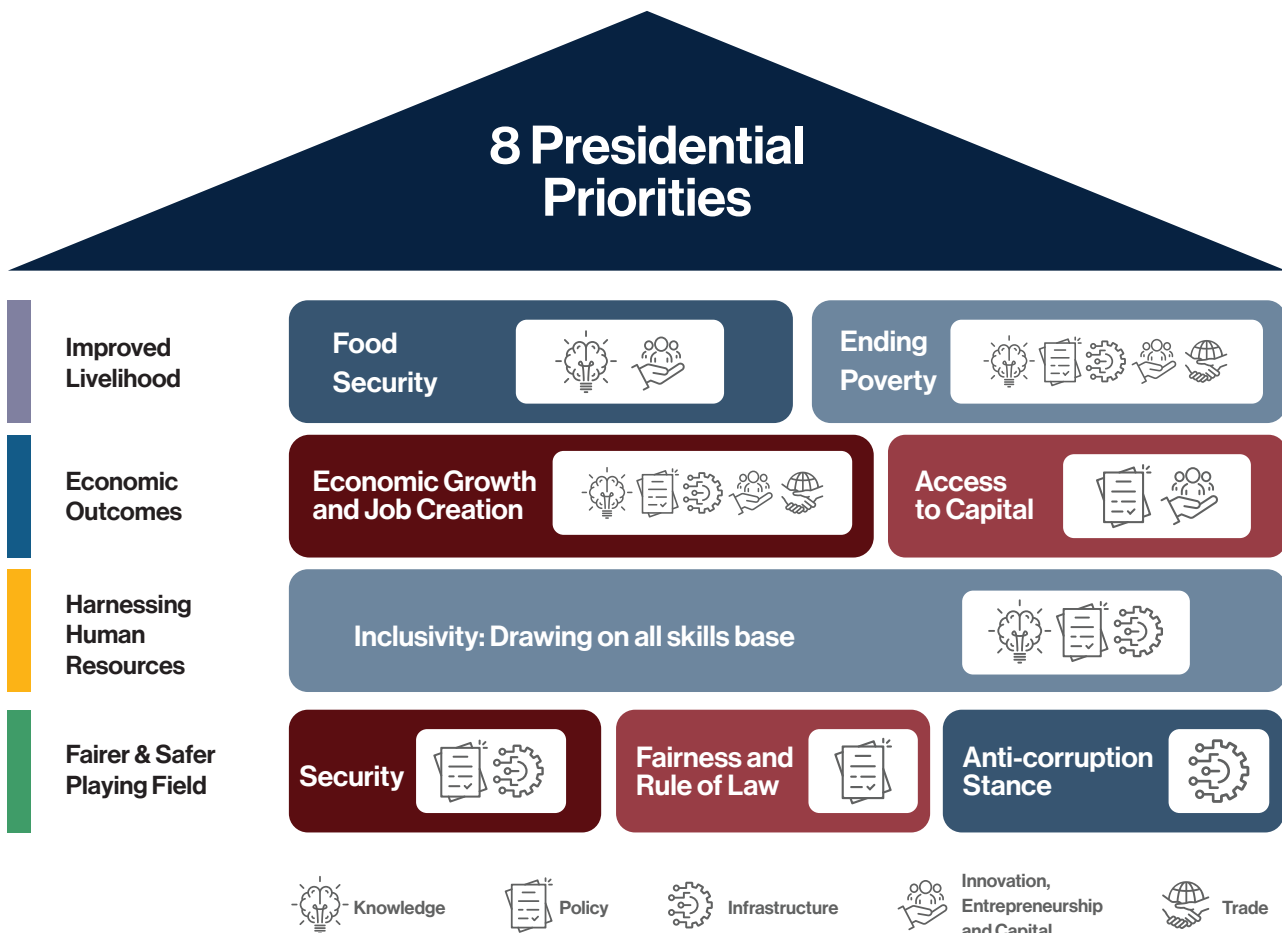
8 Presidential Priorities

Improved Livelihood

Food Security

Ending Poverty

Economic Outcomes

Economic Growth and Job Creation

Access to Capital

Harnessing Human Resources

Inclusivity: Drawing on all skills base

Fairer & Safer Playing Field

Security

Fairness and Rule of Law

Anti-corruption Stance

Knowledge

Policy

Infrastructure

Innovation, Entrepreneurship and Capital

Trade